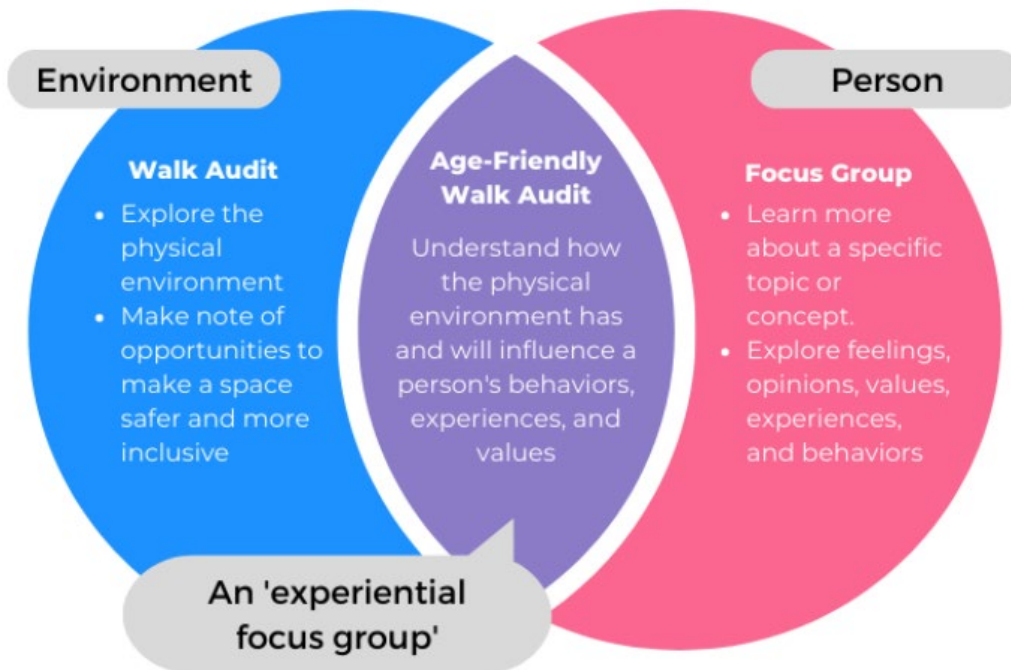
Environment

Person

Walk Audit

- Explore the physical environment
- Make note of opportunities to make a space safer and more inclusive

Age-Friendly Walk Audit

Understand how the physical environment has and will influence a person's behaviors, experiences, and values

Focus Group

- Learn more about a specific topic or concept.
- Explore feelings, opinions, values, experiences, and behaviors

An 'experiential focus group'